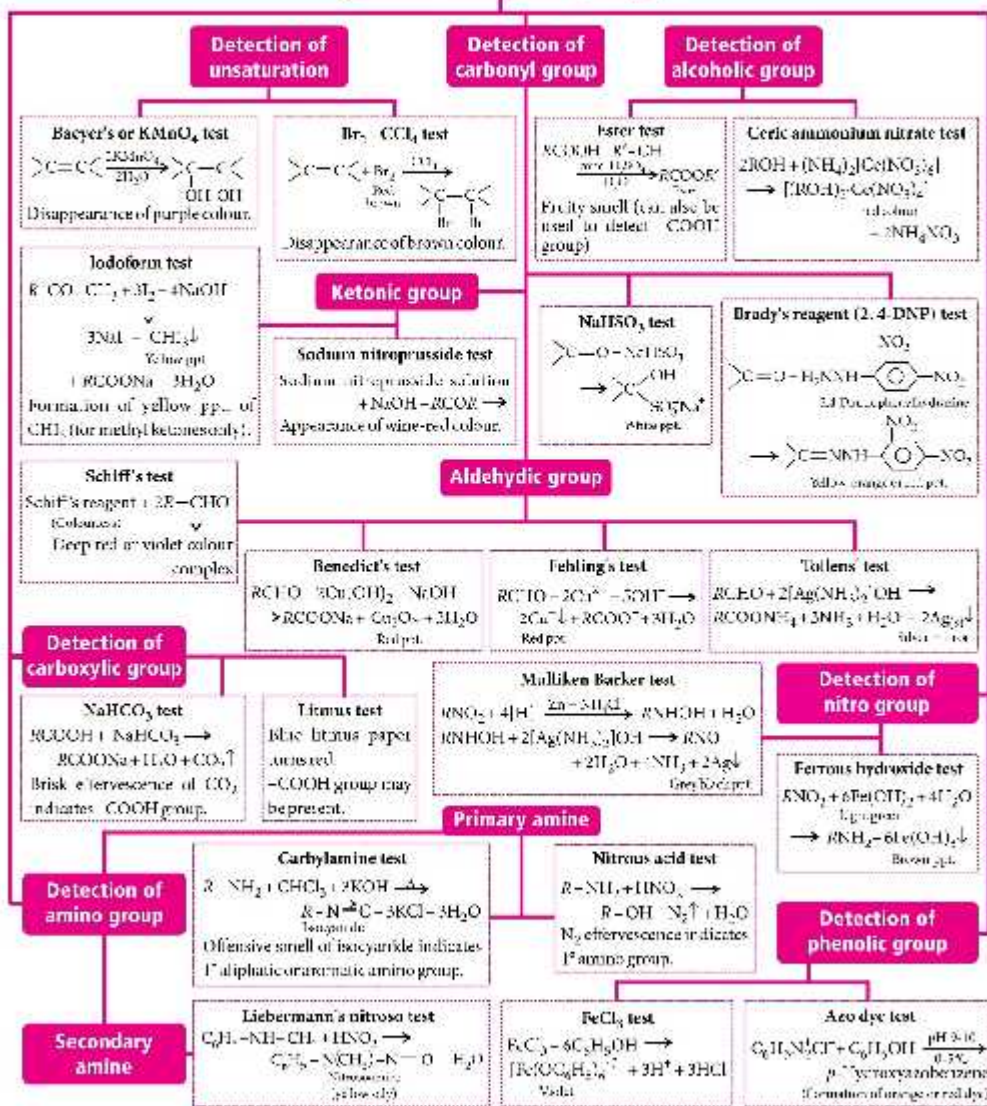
Detection of unsaturation

Detection of carbonyl group

Detection of alcoholic group

Baeyer's or $KMnO_4$ test
$>C=C< \xrightarrow{KMnO_4}$ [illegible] $>C-C<$ OH OH
Disappearance of purple colour.

$Br_2-CCl_4$ test
$>C=C< + Br_2 \xrightarrow{CCl_4}$ $>C-C<$ Br Br
Disappearance of brown colour.

Ester test
$RCOOH + R'-OH \rightarrow RCOOR'$
Fruity smell (can also be used to detect $-COOH$ group)

Ceric ammonium nitrate test
$2ROH + (NH_4)_2[Ce(NO_3)_6] \longrightarrow [(ROH)_2Ce(NO_3)_4] + 2NH_4NO_3$

Iodoform test
$R-CO-CH_3 + 3I_2 + 4NaOH \longrightarrow 3NaI + CHI_3\downarrow + RCOONa + 3H_2O$
Yellow ppt.
Formation of yellow ppt. of $CHI_3$ (for methyl ketones only).

Ketonic group

Sodium nitroprusside test
Sodium nitroprusside solution $+ NaOH + RCOR \longrightarrow$
Appearance of wine-red colour.

$NaHSO_3$ test
$>C=O + NaHSO_3 \longrightarrow >C<$ OH $SO_3Na^+$
White ppt.

Brady's reagent (2, 4-DNP) test
$>C=O + H_2NNH-\bigcirc-NO_2$ ($NO_2$)
2,4-Dinitrophenylhydrazine
$\longrightarrow >C=NNH-\bigcirc-NO_2$ ($NO_2$)
Yellow orange or red ppt.

Schiff's test
Schiff's reagent + $R-CHO$
(Colourless)
Deep red or violet colour complex

Aldehydic group

Benedict's test
$RCHO + 2Cu(CH)_2 + NaOH \longrightarrow RCOONa + Cu_2O\downarrow + 2H_2O$
Red ppt.

Fehling's test
$RCHO + 2Cu^{2+} + 5OH^- \longrightarrow 2Cu^+\downarrow + RCOO^- + 3H_2O$
Red ppt.

Tollens' test
$RCHO + 2[Ag(NH_3)_2]^+OH^- \longrightarrow RCOONH_4 + 3NH_3 + H_2O + 2Ag\downarrow$
Silver mirror

Detection of carboxylic group

$NaHCO_3$ test
$RCOOH + NaHCO_3 \longrightarrow RCOONa + H_2O + CO_2\uparrow$
Brisk effervescence of $CO_2$ indicates $-COOH$ group.

Litmus test
Blue litmus paper turns red.
$-COOH$ group may be present.

Mulliken Barker test
$RNO_2 + 4[H] \xrightarrow{Zn + NH_4Cl} RNHOH + H_2O$
$RNHOH + 2[Ag(NH_3)_2]OH \longrightarrow RNO + 2H_2O + 4NH_3 + 2Ag\downarrow$
Grey/black ppt.

Detection of nitro group

Ferrous hydroxide test
$RNO_2 + 6Fe(OH)_2 + 4H_2O \longrightarrow RNH_2 + 6Fe(OH)_3\downarrow$
Light green
Brown ppt.

Primary amine

Carbylamine test
$R-NH_2 + CHCl_3 + 3KOH \xrightarrow{\Delta} R-N \rightleftharpoons C + 3KCl + 3H_2O$
Isocyanide
Offensive smell of isocyanide indicates 1° aliphatic or aromatic amino group.

Nitrous acid test
$R-NH_2 + HNO_2 \longrightarrow R-OH + N_2\uparrow + H_2O$
$N_2$ effervescence indicates 1° amino group.

Detection of amino group

Detection of phenolic group

Secondary amine

Liebermann's nitroso test
$C_6H_5-NH-CH_3 + HNO_2 \longrightarrow C_6H_5-N(CH_3)-N=O + H_2O$
Nitrosoamine (yellow oily)

$FeCl_3$ test
$FeCl_3 + 6C_6H_5OH \longrightarrow [Fe(OC_6H_5)_6]^{3-} + 3H^+ + 3HCl$
Violet

Azo dye test
$C_6H_5N_2^+Cl^- + C_6H_5OH \xrightarrow{pH\ 9-10}$ p-Hydroxyazobenzene
(Formation of orange or red dye)